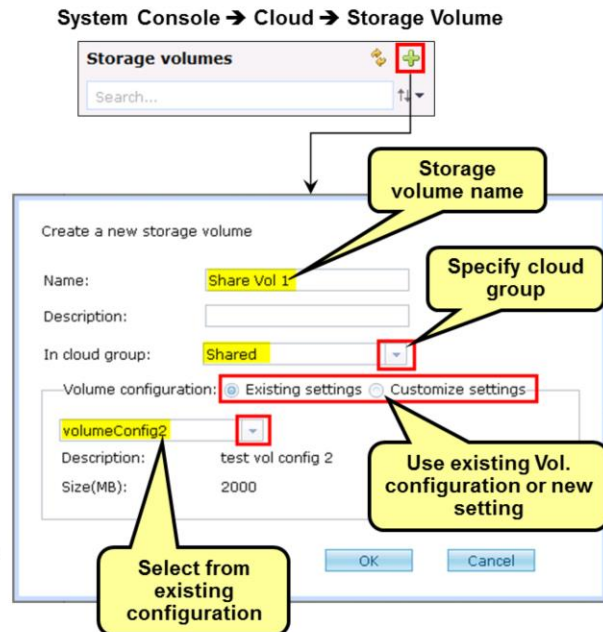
System Console ➔ Cloud ➔ Storage Volume

Storage volumes

Search...

Storage volume name

Create a new storage volume

Specify cloud group

Name: Share Vol 1

Description:

In cloud group: Shared

Volume configuration: Existing settings Customize settings

volumeConfig2

Description: test vol config 2

Size(MB): 2000

Use existing Vol. configuration or new setting

Select from existing configuration

OK

Cancel